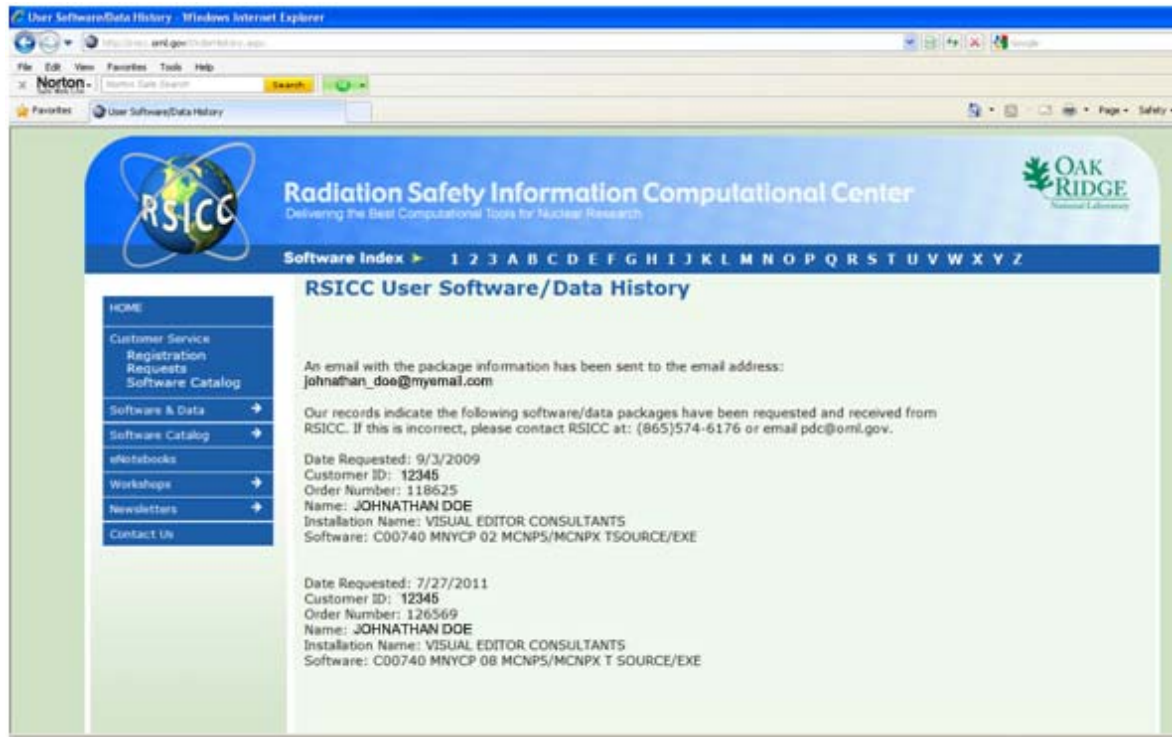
User Software/Data History - Windows Internet Explorer

http://rsicc.ornl.gov/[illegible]

File Edit View Favorites Tools Help

Norton - Norton Safe Search Search

Favorites User Software/Data History

Page - Safety -

RSICC

Radiation Safety Information Computational Center
Delivering the Best Computational Tools for Nuclear Research

OAK RIDGE
National Laboratory

Software Index ▶ 1 2 3 A B C D E F G H I J K L M N O P Q R S T U V W X Y Z

HOME

Customer Service
Registration
Requests
Software Catalog

Software & Data

Software Catalog

eNotebooks

Workshops

Newsletters

Contact Us

RSICC User Software/Data History

An email with the package information has been sent to the email address:
johnathan_doe@myemail.com

Our records indicate the following software/data packages have been requested and received from RSICC. If this is incorrect, please contact RSICC at: (865)574-6176 or email pdc@ornl.gov.

Date Requested: 9/3/2009
Customer ID: 12345
Order Number: 118625
Name: JOHNATHAN DOE
Installation Name: VISUAL EDITOR CONSULTANTS
Software: C00740 MNYCP 02 MCNP5/MCNPX TSOURCE/EXE

Date Requested: 7/27/2011
Customer ID: 12345
Order Number: 126569
Name: JOHNATHAN DOE
Installation Name: VISUAL EDITOR CONSULTANTS
Software: C00740 MNYCP 08 MCNP5/MCNPX T SOURCE/EXE